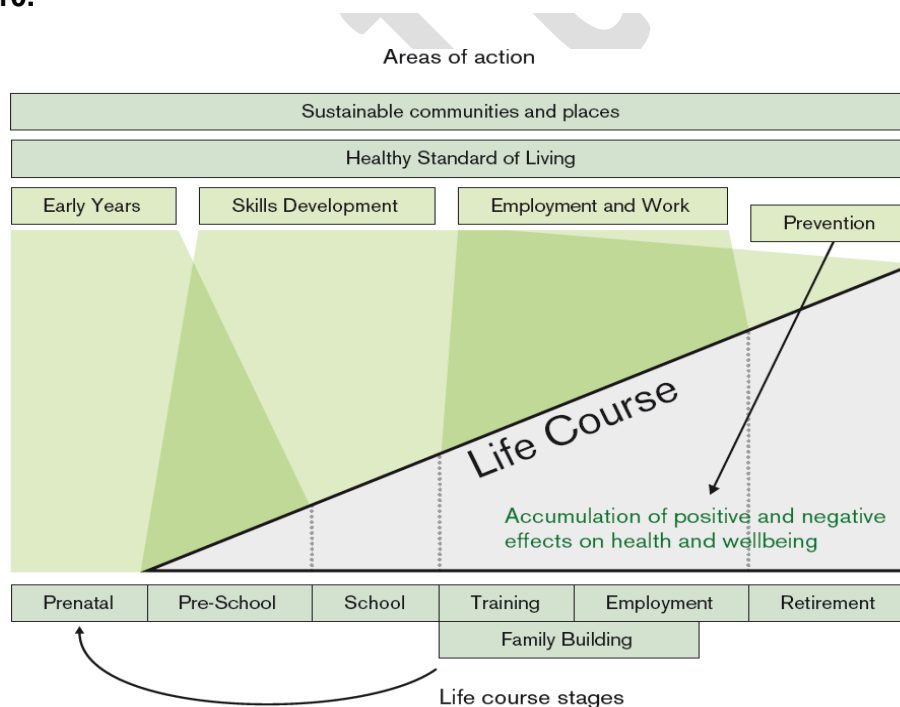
10.

Areas of action

Sustainable communities and places

Healthy Standard of Living

Early Years

Skills Development

Employment and Work

Prevention

Life Course

Accumulation of positive and negative effects on health and wellbeing

| Prenatal | Pre-School | School | Training | Employment | Retirement |
|---|---|---|---|---|---|

Family Building

Life course stages